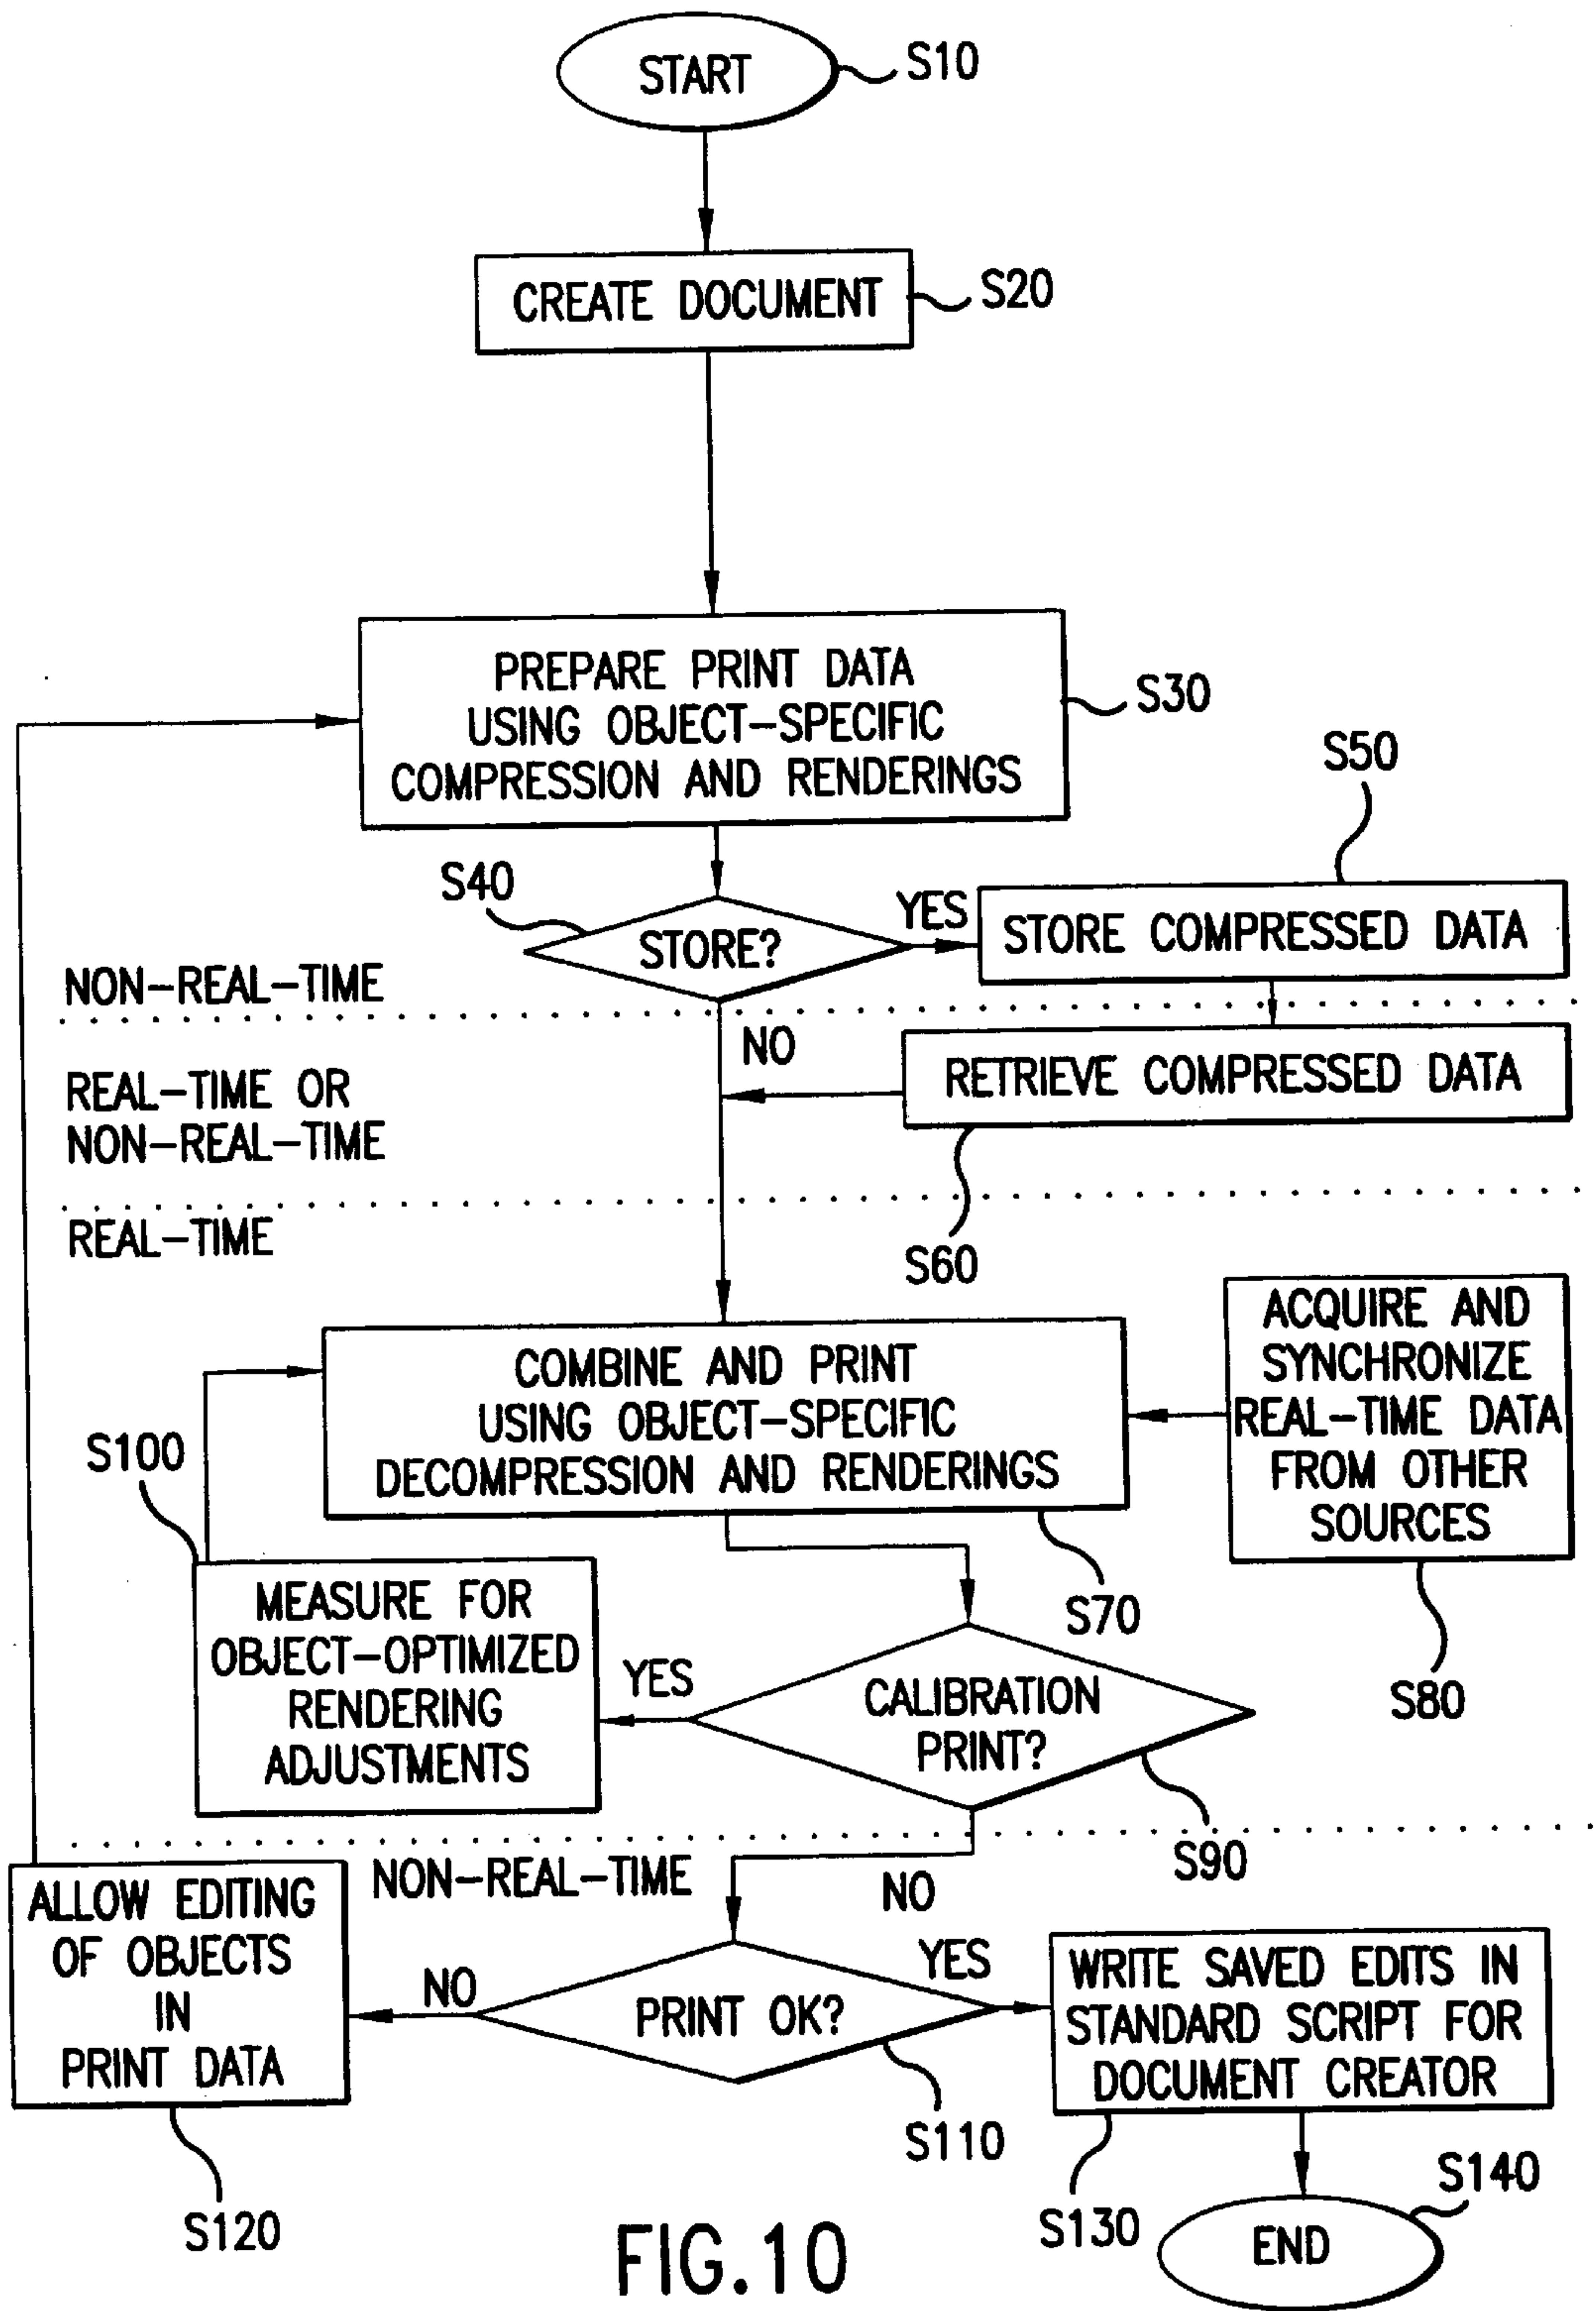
START
S10
CREATE DOCUMENT
S20
PREPARE PRINT DATA USING OBJECT–SPECIFIC COMPRESSION AND RENDERINGS
S30
S50
S40
STORE?
YES
STORE COMPRESSED DATA
NON–REAL–TIME
NO
RETRIEVE COMPRESSED DATA
REAL–TIME OR NON–REAL–TIME
REAL–TIME
S60
ACQUIRE AND SYNCHRONIZE REAL–TIME DATA FROM OTHER SOURCES
COMBINE AND PRINT USING OBJECT–SPECIFIC DECOMPRESSION AND RENDERINGS
S100
S70
S80
MEASURE FOR OBJECT–OPTIMIZED RENDERING ADJUSTMENTS
YES
CALIBRATION PRINT?
S90
NON–REAL–TIME
NO
ALLOW EDITING OF OBJECTS IN PRINT DATA
NO
YES
PRINT OK?
WRITE SAVED EDITS IN STANDARD SCRIPT FOR DOCUMENT CREATOR
S110
S120
S130
S140
END
FIG.10